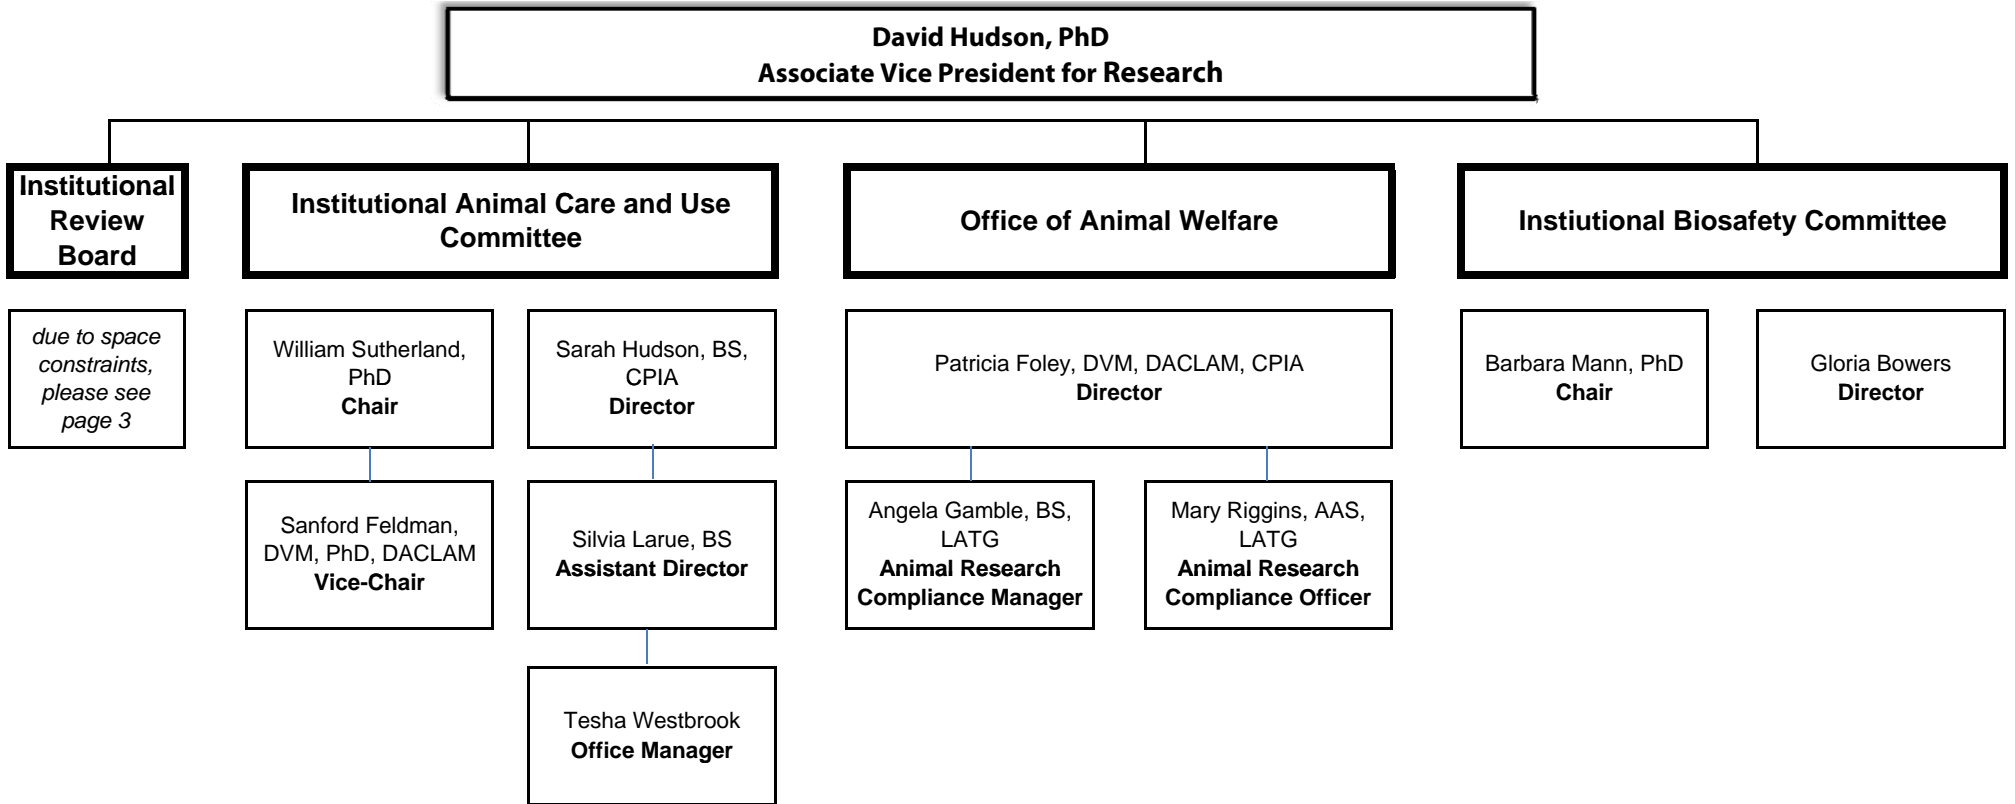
David Hudson, PhD
Associate Vice President for Research

Institutional Review Board

due to space constraints, please see page 3

Institutional Animal Care and Use Committee

William Sutherland, PhD
Chair

Sanford Feldman, DVM, PhD, DACLAM
Vice-Chair

Sarah Hudson, BS, CPIA
Director

Silvia Larue, BS
Assistant Director

Tesha Westbrook
Office Manager

Office of Animal Welfare

Patricia Foley, DVM, DACLAM, CPIA
Director

Angela Gamble, BS, LATG
Animal Research Compliance Manager

Mary Riggins, AAS, LATG
Animal Research Compliance Officer

Instiutional Biosafety Committee

Barbara Mann, PhD
Chair

Gloria Bowers
Director